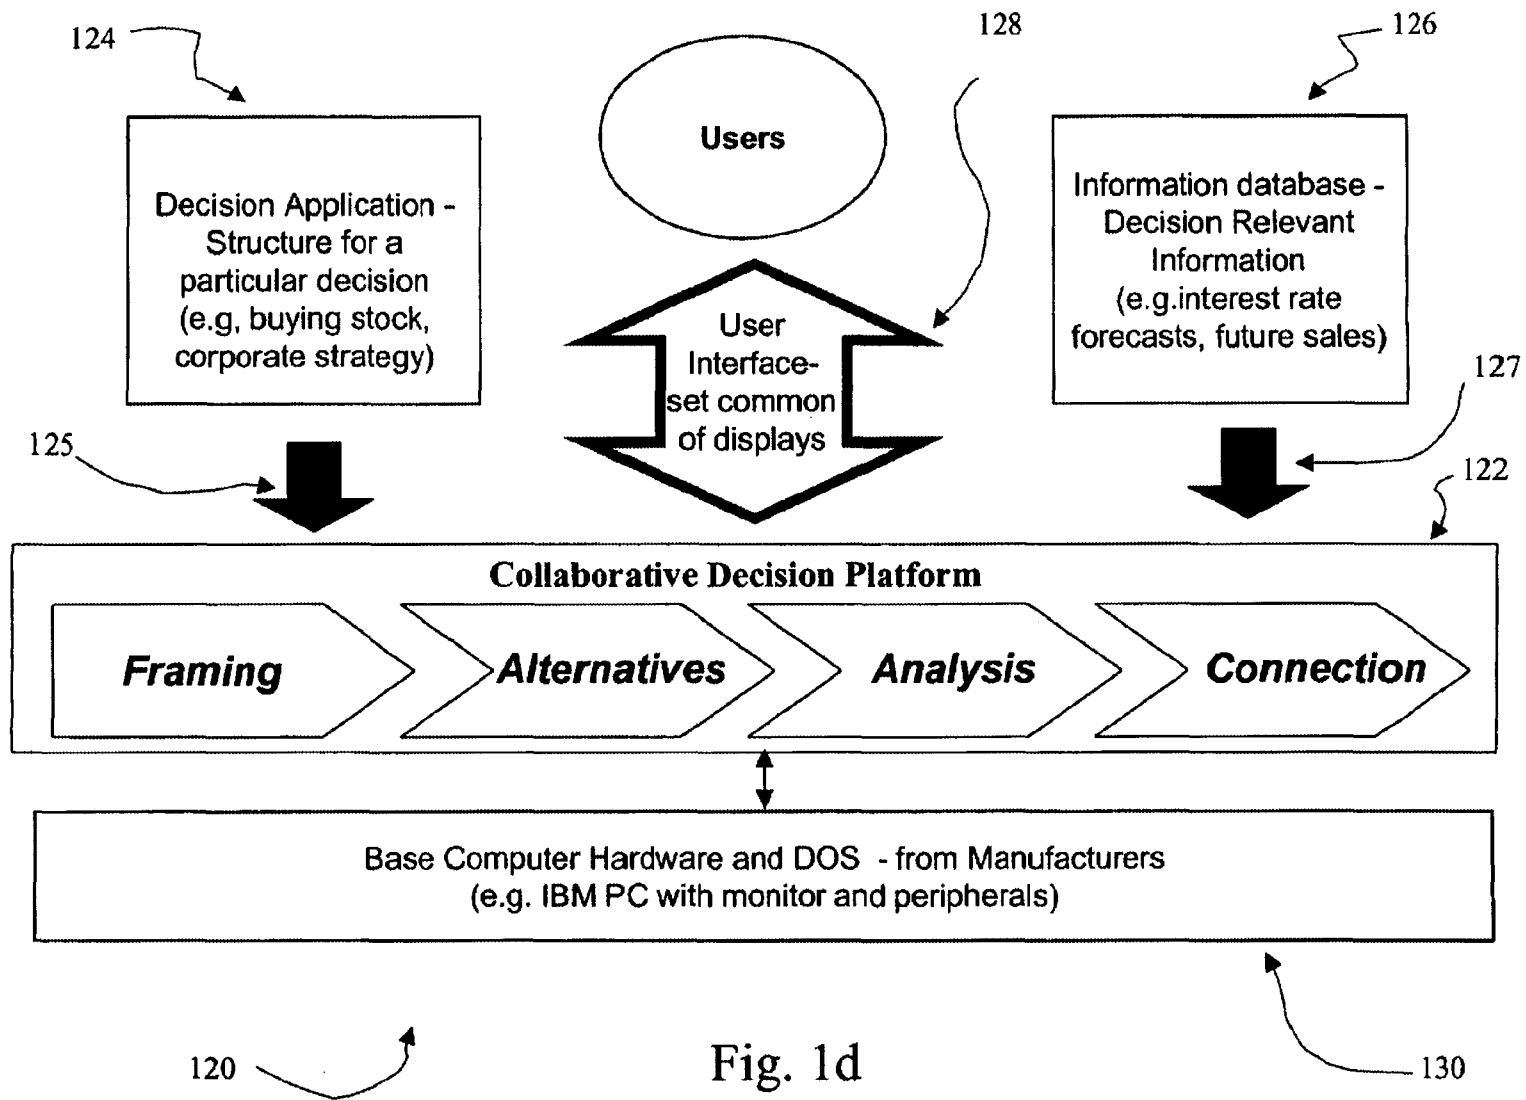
124

128

126

Users

Decision Application - Structure for a particular decision (e.g, buying stock, corporate strategy)

User Interface- set common of displays

Information database - Decision Relevant Information (e.g.interest rate forecasts, future sales)

127

125

122

Collaborative Decision Platform

Framing

Alternatives

Analysis

Connection

Base Computer Hardware and DOS - from Manufacturers (e.g. IBM PC with monitor and peripherals)

120

Fig. 1d

130